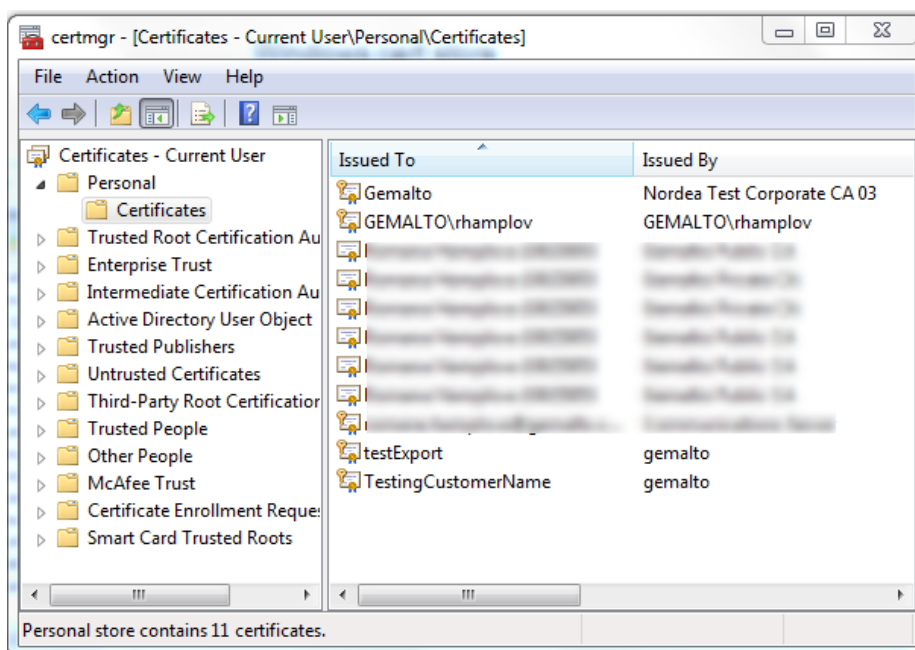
certmgr - [Certificates - Current User\Personal\Certificates]

File Action View Help

Certificates - Current User
Personal
Certificates
Trusted Root Certification Au
Enterprise Trust
Intermediate Certification Au
Active Directory User Object
Trusted Publishers
Untrusted Certificates
Third-Party Root Certificatior
Trusted People
Other People
McAfee Trust
Certificate Enrollment Reque:
Smart Card Trusted Roots

| Issued To | Issued By |
|---|---|
| Gemalto | Nordea Test Corporate CA 03 |
| GEMALTO\rhamplov | GEMALTO\rhamplov |
| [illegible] | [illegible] |
| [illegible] | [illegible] |
| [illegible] | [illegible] |
| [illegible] | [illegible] |
| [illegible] | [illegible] |
| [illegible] | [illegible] |
| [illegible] | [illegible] |
| testExport | gemalto |
| TestingCustomerName | gemalto |

Personal store contains 11 certificates.